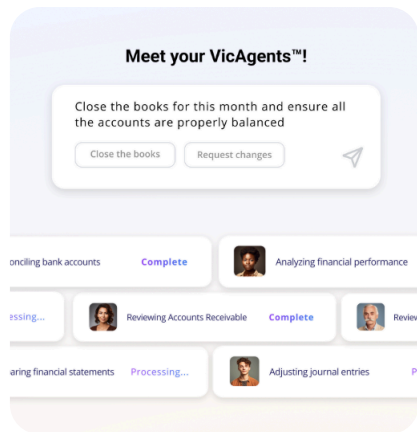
Meet your VicAgents™!

Close the books for this month and ensure all the accounts are properly balanced

Close the books

Request changes

onciling bank accounts

Complete

Analyzing financial performance

essing...

Reviewing Accounts Receivable

Complete

Reviev

aring financial statements

Processing...

Adjusting journal entries

P